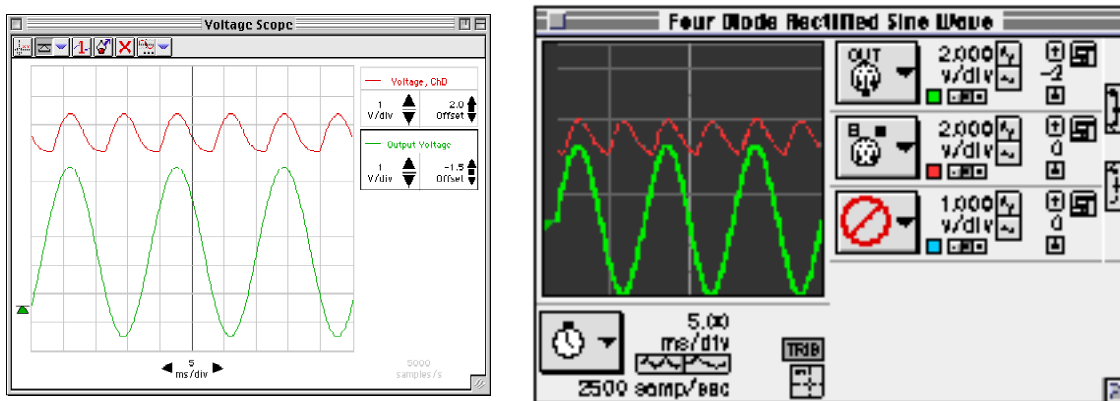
Voltage Scope

Voltage, ChD
1 V/div
2.0 Offset

Output Voltage
1 V/div
-1.5 Offset

5 ms/div

5000 samples/s

Four Diode Rectified Sine Wave

OUT
2.000 V/div
-2

B
2.000 V/div
0

1.000 V/div
0

5.00 ms/div

TRIG

2500 samp/sec